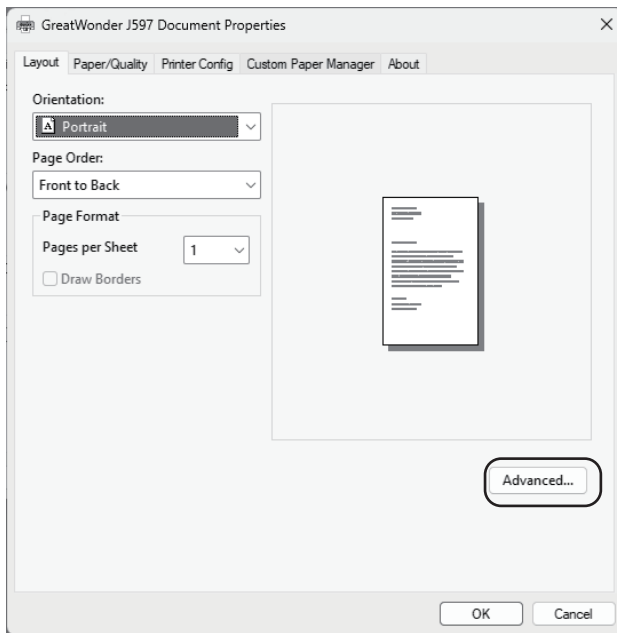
GreatWonder J597 Document Properties ×

Layout | Paper/Quality | Printer Config | Custom Paper Manager | About

Orientation:
A Portrait

Page Order:
Front to Back

Page Format
Pages per Sheet 1
Draw Borders

Advanced...

OK Cancel